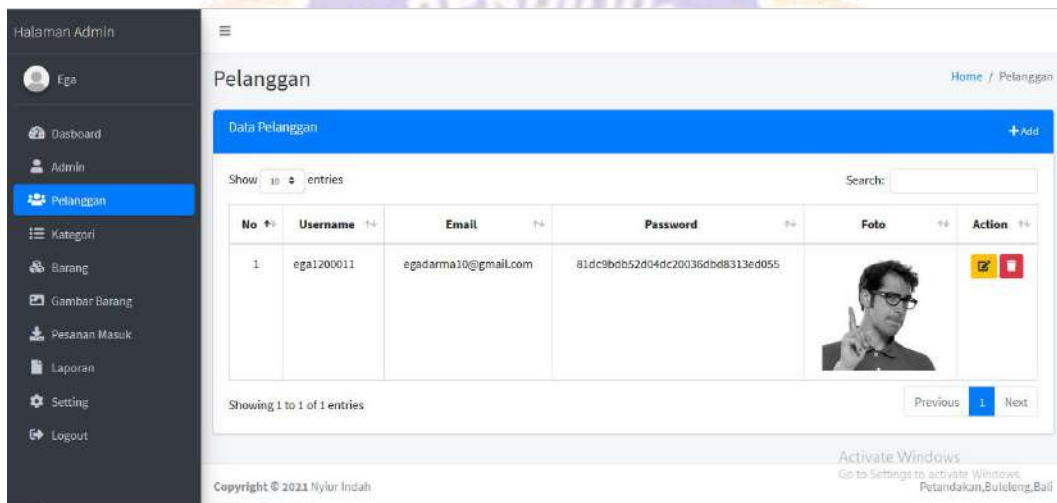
Halaman Admin

Ega

Dasboard
Admin
Pelanggan
Kategori
Barang
Gambar Barang
Pesanan Masuk
Laporan
Setting
Logout

≡

Pelanggan

Home / Pelanggan

Data Pelanggan

+Add

Show 10 entries

Search:

| No | Username | Email | Password | Foto | Action |
|---|---|---|---|---|---|
| 1 | ega1200011 | egadarma10@gmail.com | 81dc9bdb52d04dc20036dbd8313ed055 | | |

Showing 1 to 1 of 1 entries

Previous 1 Next

Activate Windows
Go to Settings to activate Windows.

Copyright © 2021 Nyiur Indah

Petandakan,Buleleng,Bali